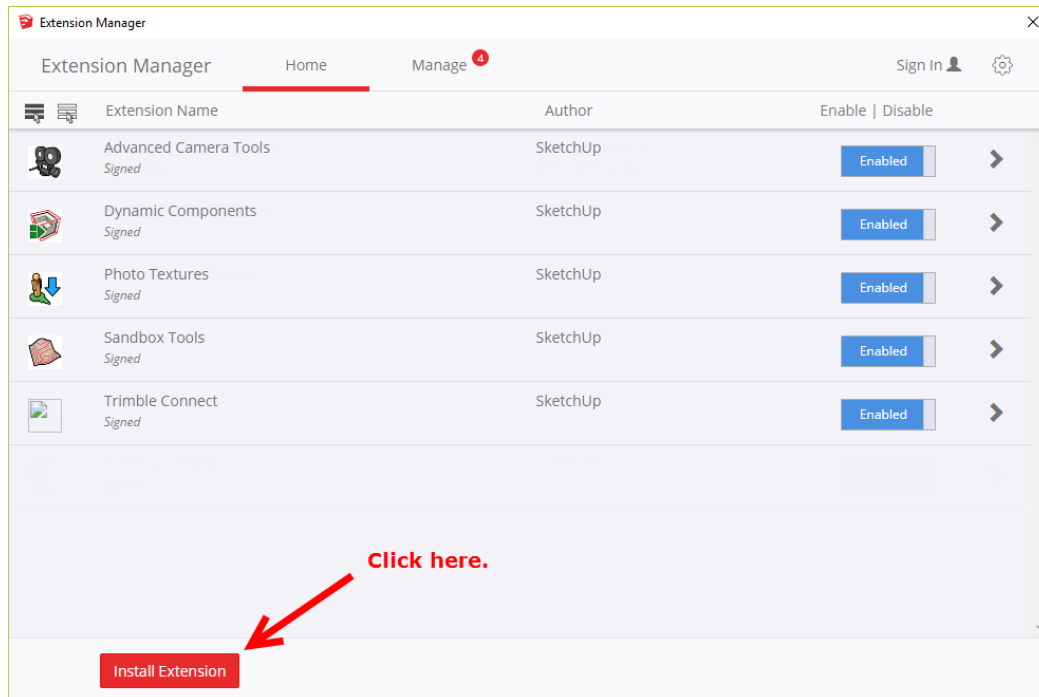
Extension Manager

Extension Manager | Home | Manage 4 | Sign In

Extension Name | Author | Enable | Disable

Advanced Camera Tools
Signed
SketchUp
Enabled

Dynamic Components
Signed
SketchUp
Enabled

Photo Textures
Signed
SketchUp
Enabled

Sandbox Tools
Signed
SketchUp
Enabled

Trimble Connect
Signed
SketchUp
Enabled

Click here.

Install Extension